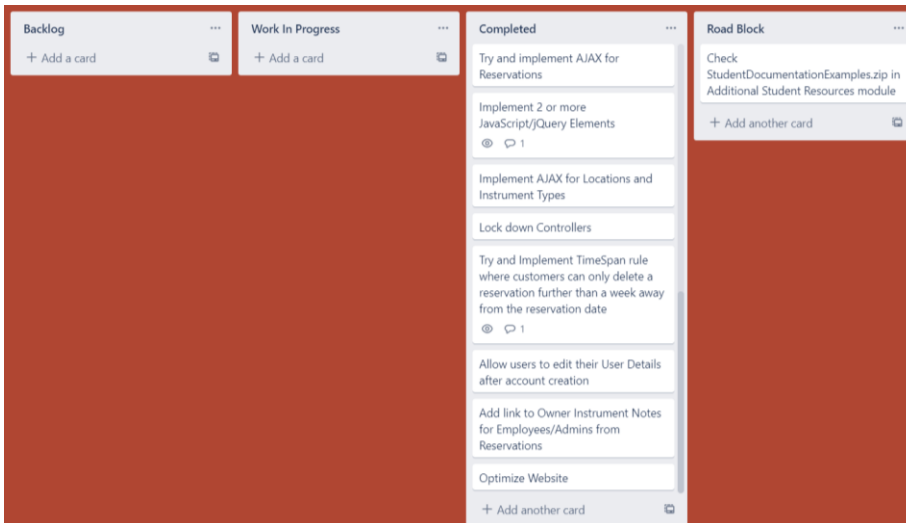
Backlog ···

+ Add a card

Work In Progress ···

+ Add a card

Completed ···

Try and implement AJAX for Reservations

Implement 2 or more JavaScript/jQuery Elements

1

Implement AJAX for Locations and Instrument Types

Lock down Controllers

Try and Implement TimeSpan rule where customers can only delete a reservation further than a week away from the reservation date

1

Allow users to edit their User Details after account creation

Add link to Owner Instrument Notes for Employees/Admins from Reservations

Optimize Website

+ Add another card

Road Block ···

Check StudentDocumentationExamples.zip in Additional Student Resources module

+ Add another card